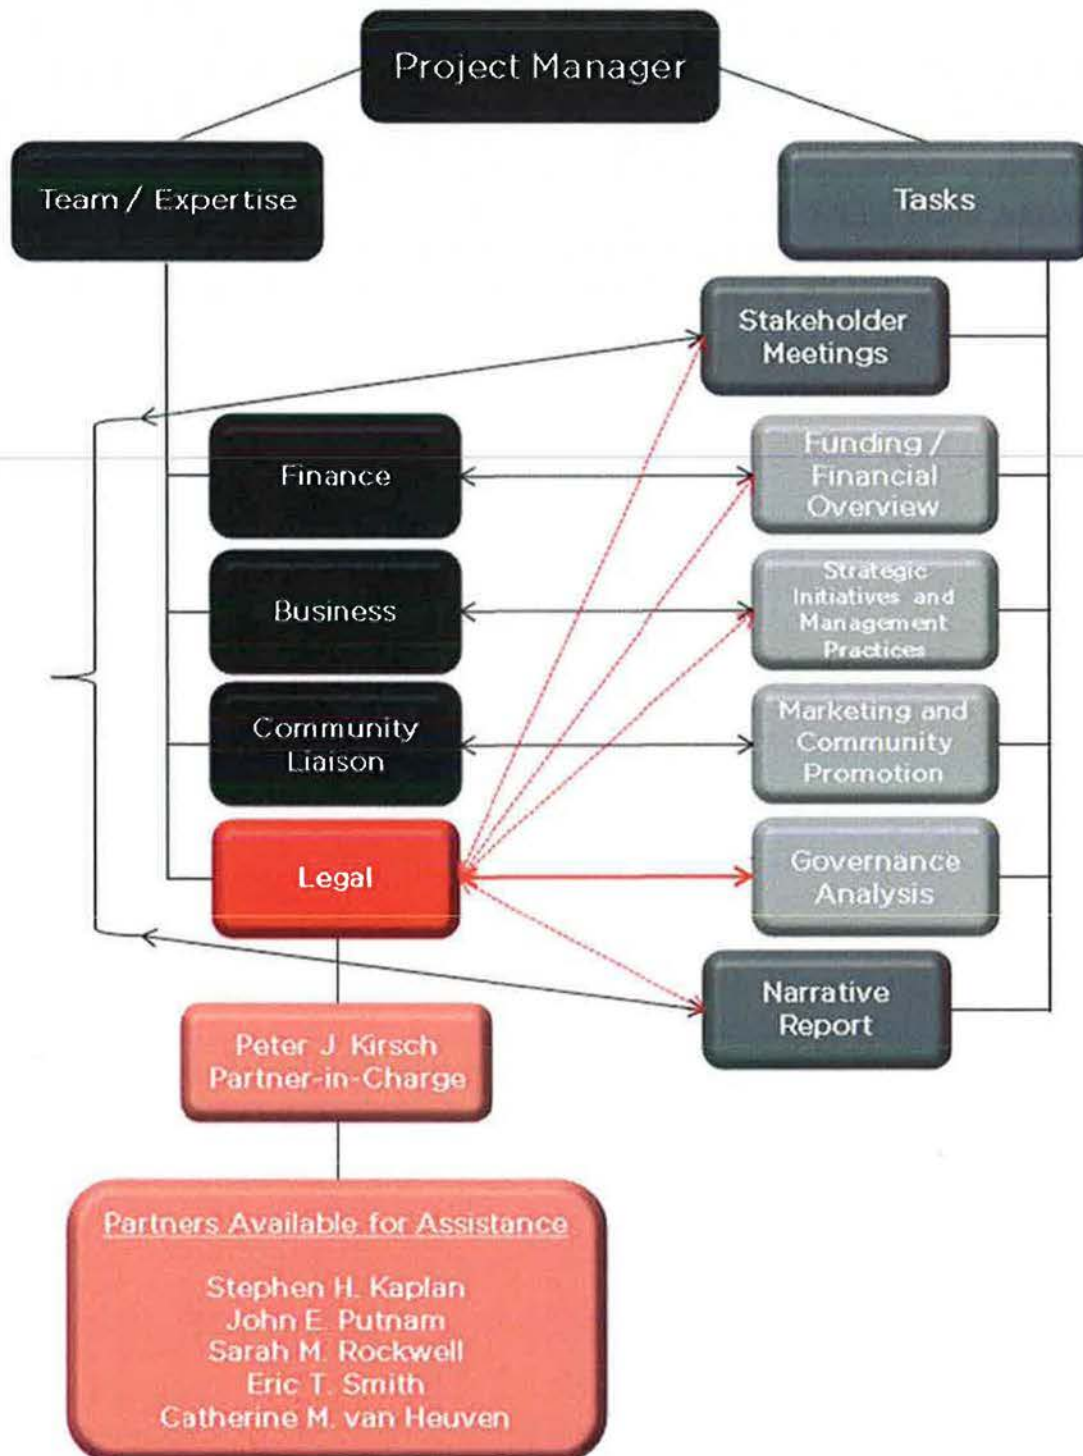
Project Manager

Team / Expertise

Tasks

Stakeholder Meetings

Finance

Funding / Financial Overview

Business

Strategic Initiatives and Management Practices

Community Liaison

Marketing and Community Promotion

Legal

Governance Analysis

Narrative Report

Peter J. Kirsch Partner-in-Charge

Partners Available for Assistance

Stephen H. Kaplan
John E. Putnam
Sarah M. Rockwell
Eric T. Smith
Catherine M. van Heuven